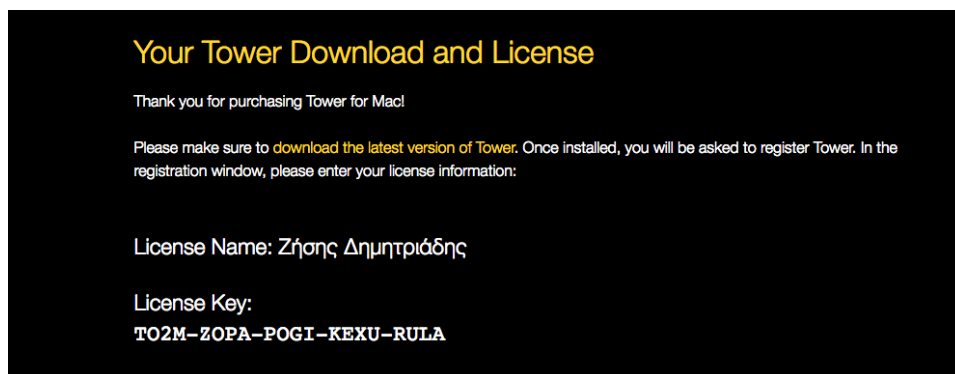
Your Tower Download and License

Thank you for purchasing Tower for Mac!

Please make sure to download the latest version of Tower. Once installed, you will be asked to register Tower. In the registration window, please enter your license information:

License Name: Ζήσης Δημητριάδης

License Key:
TO2M-ZOPA-POGI-KEXU-RULA